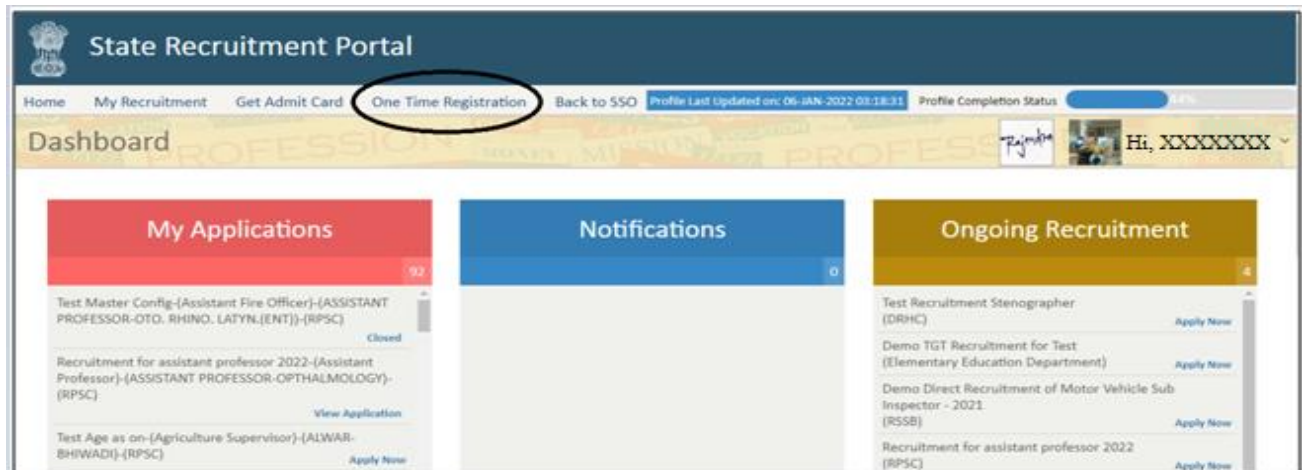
State Recruitment Portal

Home My Recruitment Get Admit Card One Time Registration Back to SSO Profile Last Updated on: 06-JAN-2022 03:18:31 Profile Completion Status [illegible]

Dashboard

Rajendra Hi, XXXXXXX

My Applications

92

Test Master Config-(Assistant Fire Officer)-(ASSISTANT PROFESSOR-OTO. RHINO. LATYN.(ENT))-(RPSC)

Closed

Recruitment for assistant professor 2022-(Assistant Professor)-(ASSISTANT PROFESSOR-OPTHALMOLOGY)-(RPSC)

View Application

Test Age as on-(Agriculture Supervisor)-(ALWAR-BHIWADI)-(RPSC)

Apply Now

Notifications

0

Ongoing Recruitment

4

Test Recruitment Stenographer (DRHC)

Apply Now

Demo TGT Recruitment for Test (Elementary Education Department)

Apply Now

Demo Direct Recruitment of Motor Vehicle Sub Inspector - 2021 (RSSB)

Apply Now

Recruitment for assistant professor 2022 (RPSC)

Apply Now